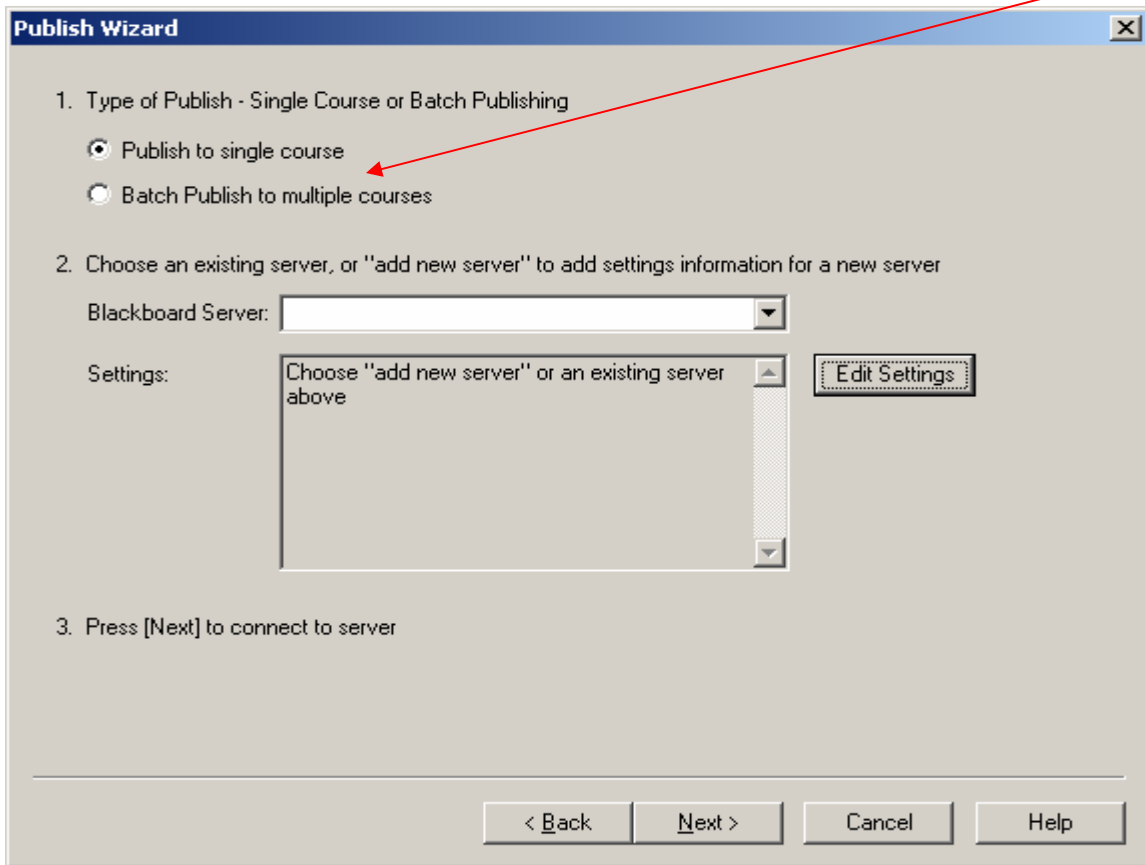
Publish Wizard

1. Type of Publish - Single Course or Batch Publishing

Publish to single course

Batch Publish to multiple courses

2. Choose an existing server, or "add new server" to add settings information for a new server

Blackboard Server:

Settings:

Choose "add new server" or an existing server above

Edit Settings

3. Press [Next] to connect to server

< Back

Next >

Cancel

Help